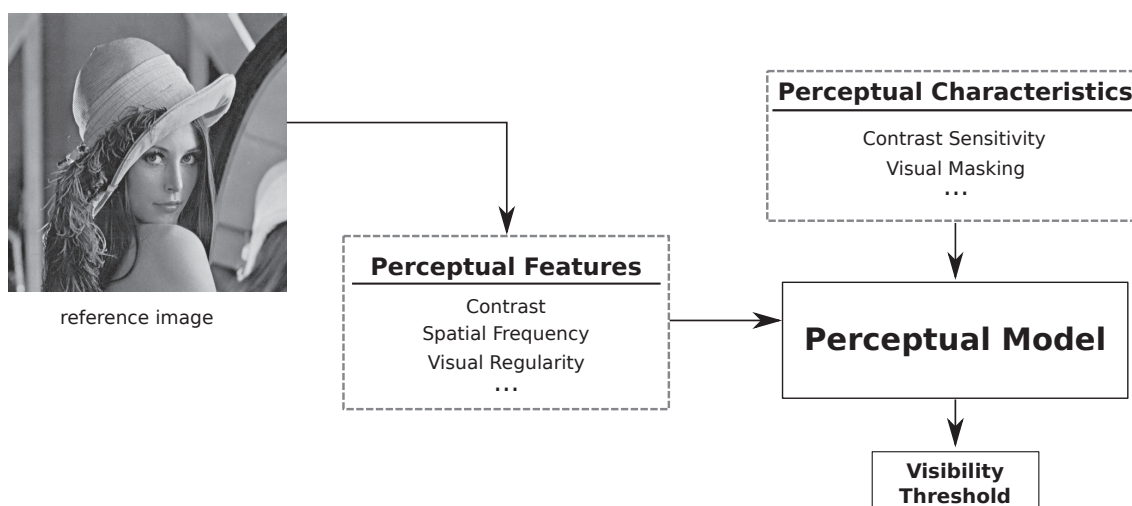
reference image

Perceptual Characteristics

Contrast Sensitivity

Visual Masking

...

Perceptual Features

Contrast

Spatial Frequency

Visual Regularity

...

Perceptual Model

Visibility Threshold